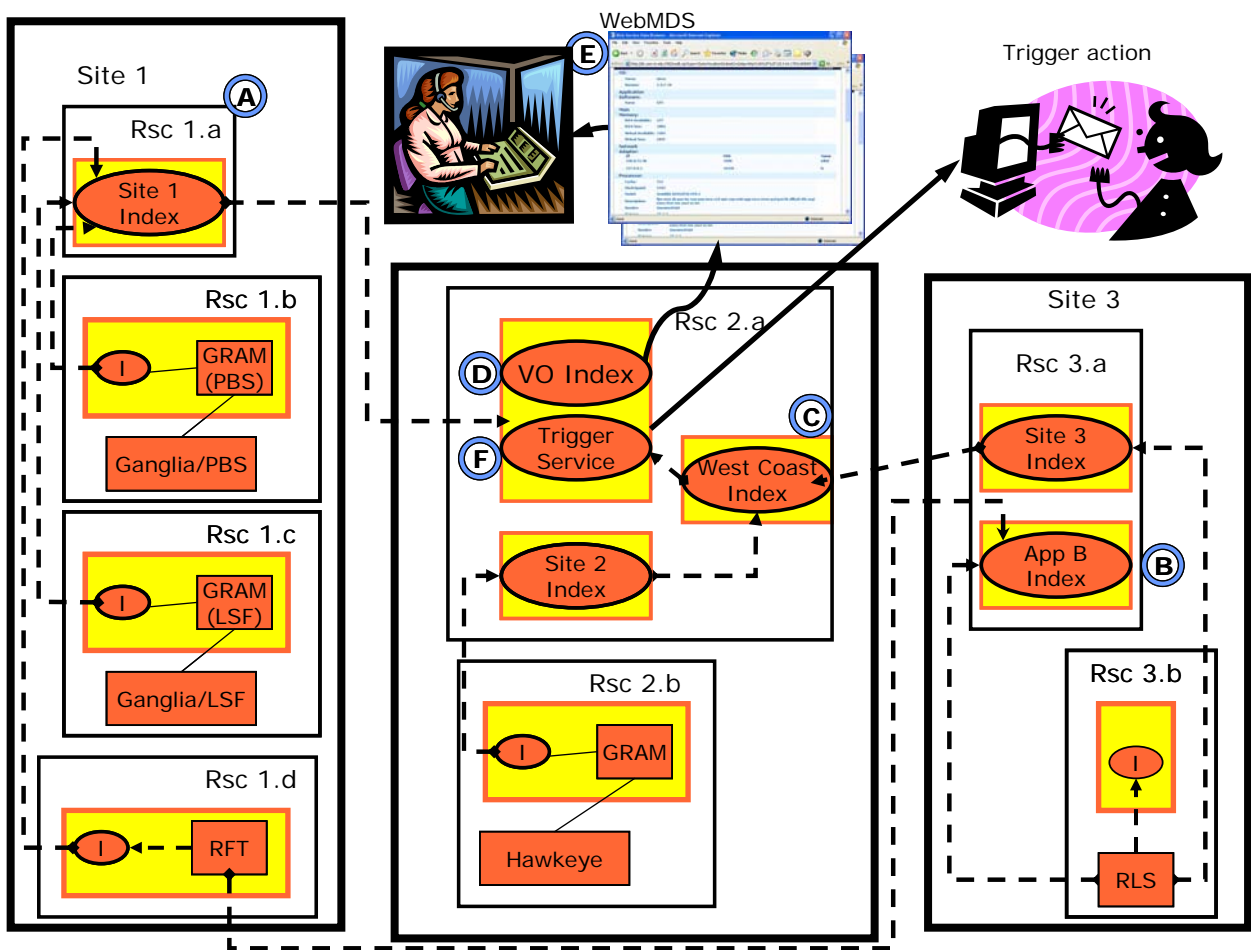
WebMDS

E

Trigger action

Site 1

A

Rsc 1.a

Site 1 Index

Rsc 1.b

I

GRAM (PBS)

Ganglia/PBS

Rsc 1.c

I

GRAM (LSF)

Ganglia/LSF

Rsc 1.d

I

RFT

Rsc 2.a

D

VO Index

F

Trigger Service

C

West Coast Index

Site 2 Index

Rsc 2.b

I

GRAM

Hawkeye

Site 3

Rsc 3.a

Site 3 Index

App B Index

B

Rsc 3.b

I

RLS